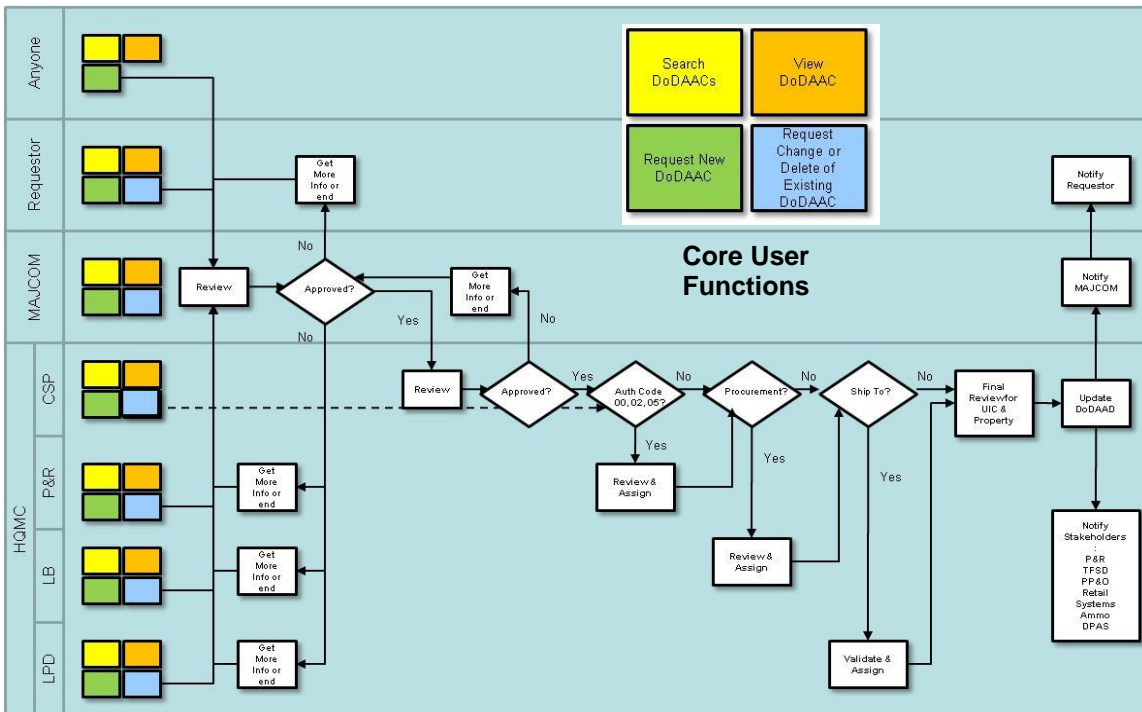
Anyone

Requestor

MAJCOM

HQMC

CSP

P&R

LB

LPD

Search DoDAACs

View DoDAAC

Request New DoDAAC

Request Change or Delete of Existing DoDAAC

Core User Functions

Get More Info or end

No

Review

Approved?

No

Get More Info or end

No

Yes

Review

Approved?

Yes

Auth Code 00, 02, 05?

No

Procurement?

No

Ship To?

No

Final Reviewfor UIC & Property

Update DoDAAD

Notify MAJCOM

Notify Requestor

Yes

Review & Assign

Yes

Review & Assign

Yes

Validate & Assign

Get More Info or end

Get More Info or end

Get More Info or end

Notify Stakeholders : P&R TFSD PP&O Retail Systems Ammo DPAS